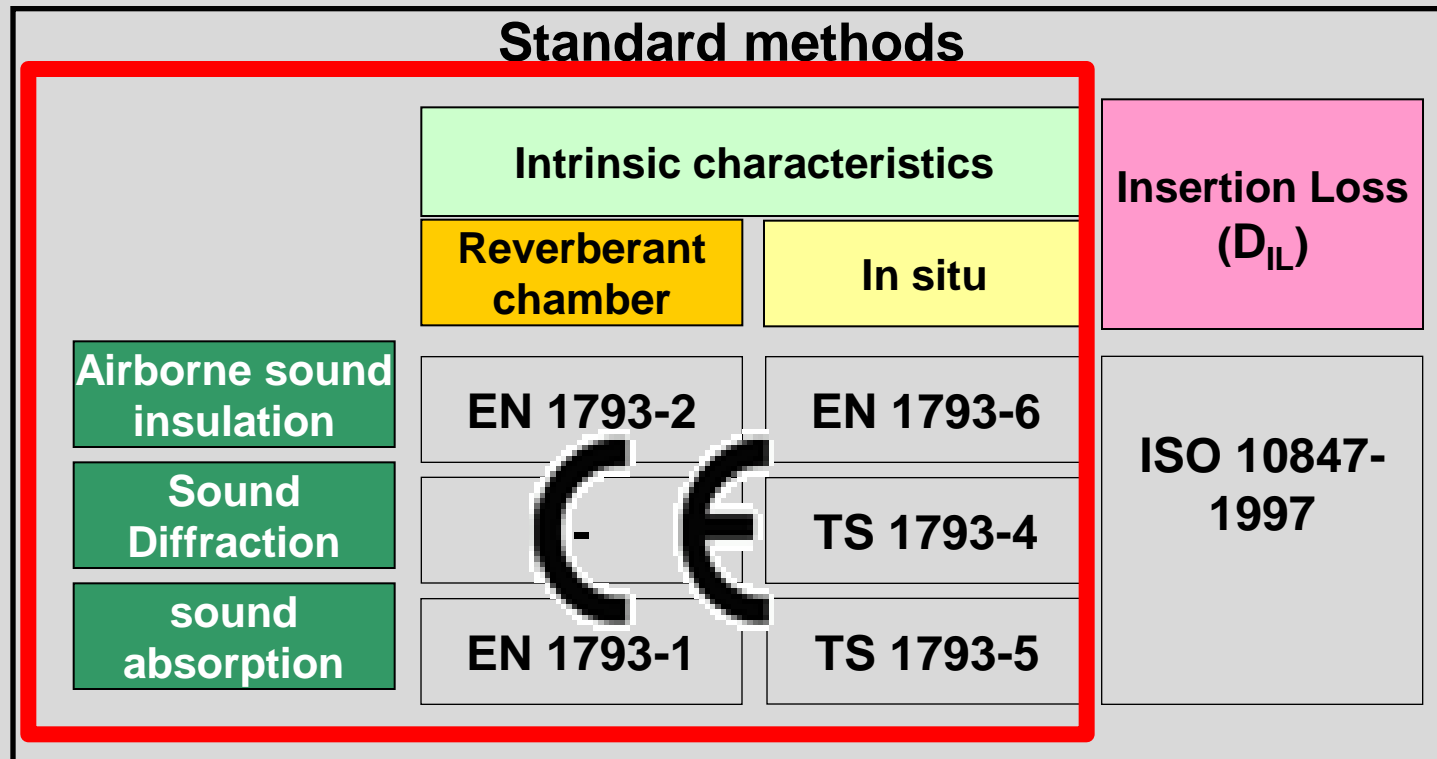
Standard methods

| | Intrinsic characteristics | | Insertion Loss ($D_{IL}$) |
|---|---|---|---|
| | Reverberant chamber | In situ | |
| Airborne sound insulation | EN 1793-2 | EN 1793-6 | ISO 10847-1997 |
| Sound Diffraction | - | TS 1793-4 | |
| sound absorption | EN 1793-1 | TS 1793-5 | |

CE